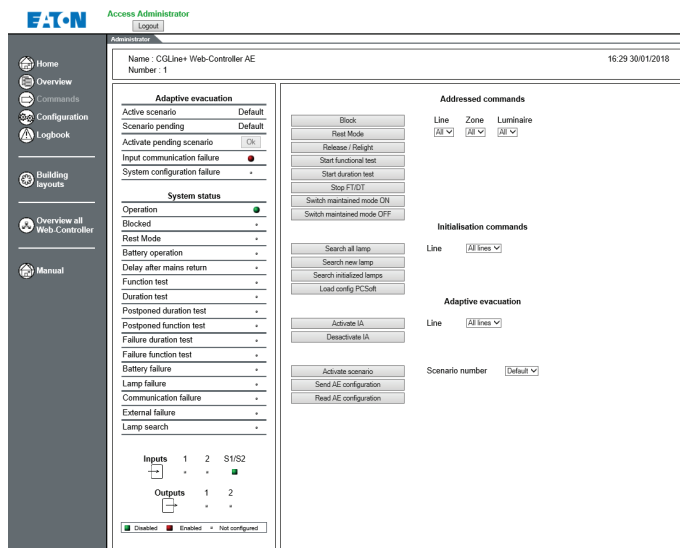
EATON

Access Administrator
Logout

Administrator

Home
Overview
Commands
Configuration
Logbook
Building layouts
Overview all Web-Controller
Manual

Name : CGLine+ Web-Controller AE
Number : 1

16:29 30/01/2018

| Adaptive evacuation | |
|---|---|
| Active scenario | Default |
| Scenario pending | Default |
| Activate pending scenario | Ok |
| Input communication failure | |
| System configuration failure | |

| System status | |
|---|---|
| Operation | |
| Blocked | |
| Rest Mode | |
| Battery operation | |
| Delay after mains return | |
| Function test | |
| Duration test | |
| Postponed duration test | |
| Postponed function test | |
| Failure duration test | |
| Failure function test | |
| Battery failure | |
| Lamp failure | |
| Communication failure | |
| External failure | |
| Lamp search | |

Inputs 1 2 S1/S2

Outputs 1 2

Disabled Enabled Not configured

Addressed commands

Block
Rest Mode
Release / Relight
Start functional test
Start duration test
Stop FT/DT
Switch maintained mode ON
Switch maintained mode OFF

Line All
Zone All
Luminaire All

Initialisation commands

Search all lamp
Search new lamp
Search initialized lamps
Load config PCSoft

Line All lines

Adaptive evacuation

Activate IA
Desactivate IA

Line All lines

Activate scenario
Send AE configuration
Read AE configuration

Scenario number Default